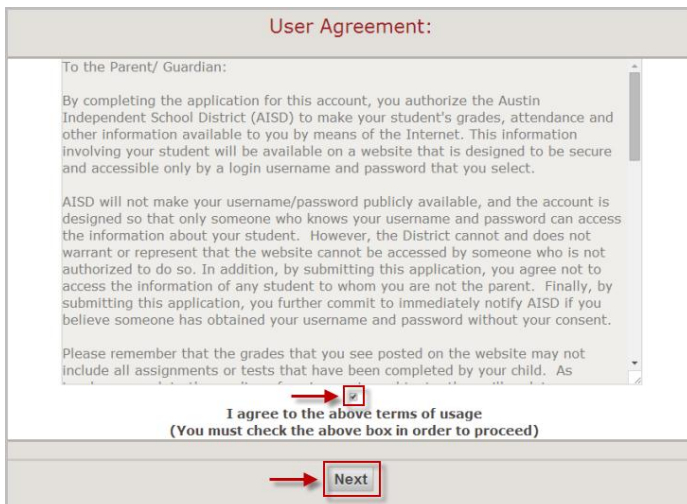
User Agreement:

To the Parent/ Guardian:

By completing the application for this account, you authorize the Austin Independent School District (AISD) to make your student's grades, attendance and other information available to you by means of the Internet. This information involving your student will be available on a website that is designed to be secure and accessible only by a login username and password that you select.

AISD will not make your username/password publicly available, and the account is designed so that only someone who knows your username and password can access the information about your student. However, the District cannot and does not warrant or represent that the website cannot be accessed by someone who is not authorized to do so. In addition, by submitting this application, you agree not to access the information of any student to whom you are not the parent. Finally, by submitting this application, you further commit to immediately notify AISD if you believe someone has obtained your username and password without your consent.

Please remember that the grades that you see posted on the website may not include all assignments or tests that have been completed by your child. As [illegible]

I agree to the above terms of usage
(You must check the above box in order to proceed)

Next